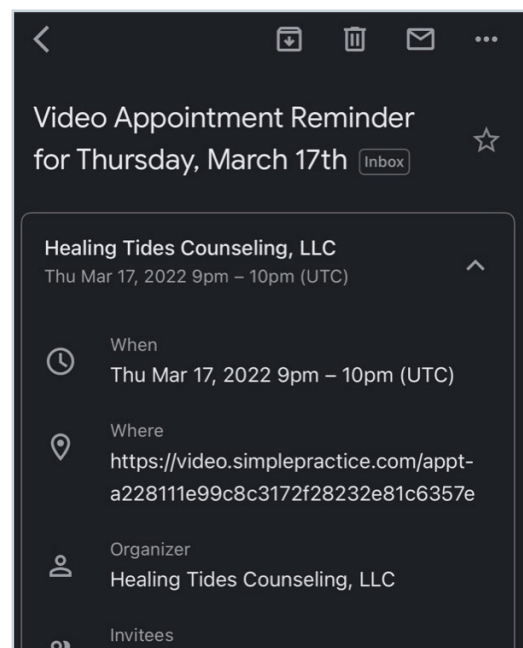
Video Appointment Reminder for Thursday, March 17th Inbox

Healing Tides Counseling, LLC
Thu Mar 17, 2022 9pm – 10pm (UTC)

When
Thu Mar 17, 2022 9pm – 10pm (UTC)

Where
https://video.simplepractice.com/appt-a228111e99c8c3172f28232e81c6357e

Organizer
Healing Tides Counseling, LLC

Invitees